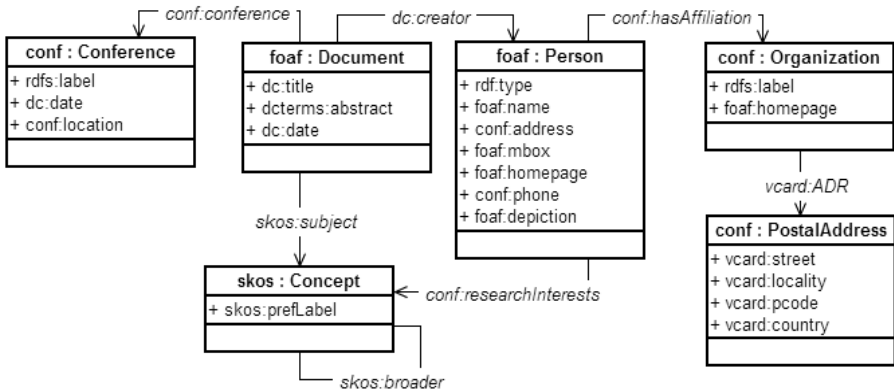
conf:conference

dc:creator

conf:hasAffiliation

conf : Conference
+ rdfs:label
+ dc:date
+ conf:location

foaf : Document
+ dc:title
+ dcterms:abstract
+ dc:date

foaf : Person
+ rdf:type
+ foaf:name
+ conf:address
+ foaf:mbox
+ foaf:homepage
+ conf:phone
+ foaf:depiction

conf : Organization
+ rdfs:label
+ foaf:homepage

vcard:ADR

conf : PostalAddress
+ vcard:street
+ vcard:locality
+ vcard:pcode
+ vcard:country

skos:subject

skos : Concept
+ skos:prefLabel

conf:researchInterests

skos:broader